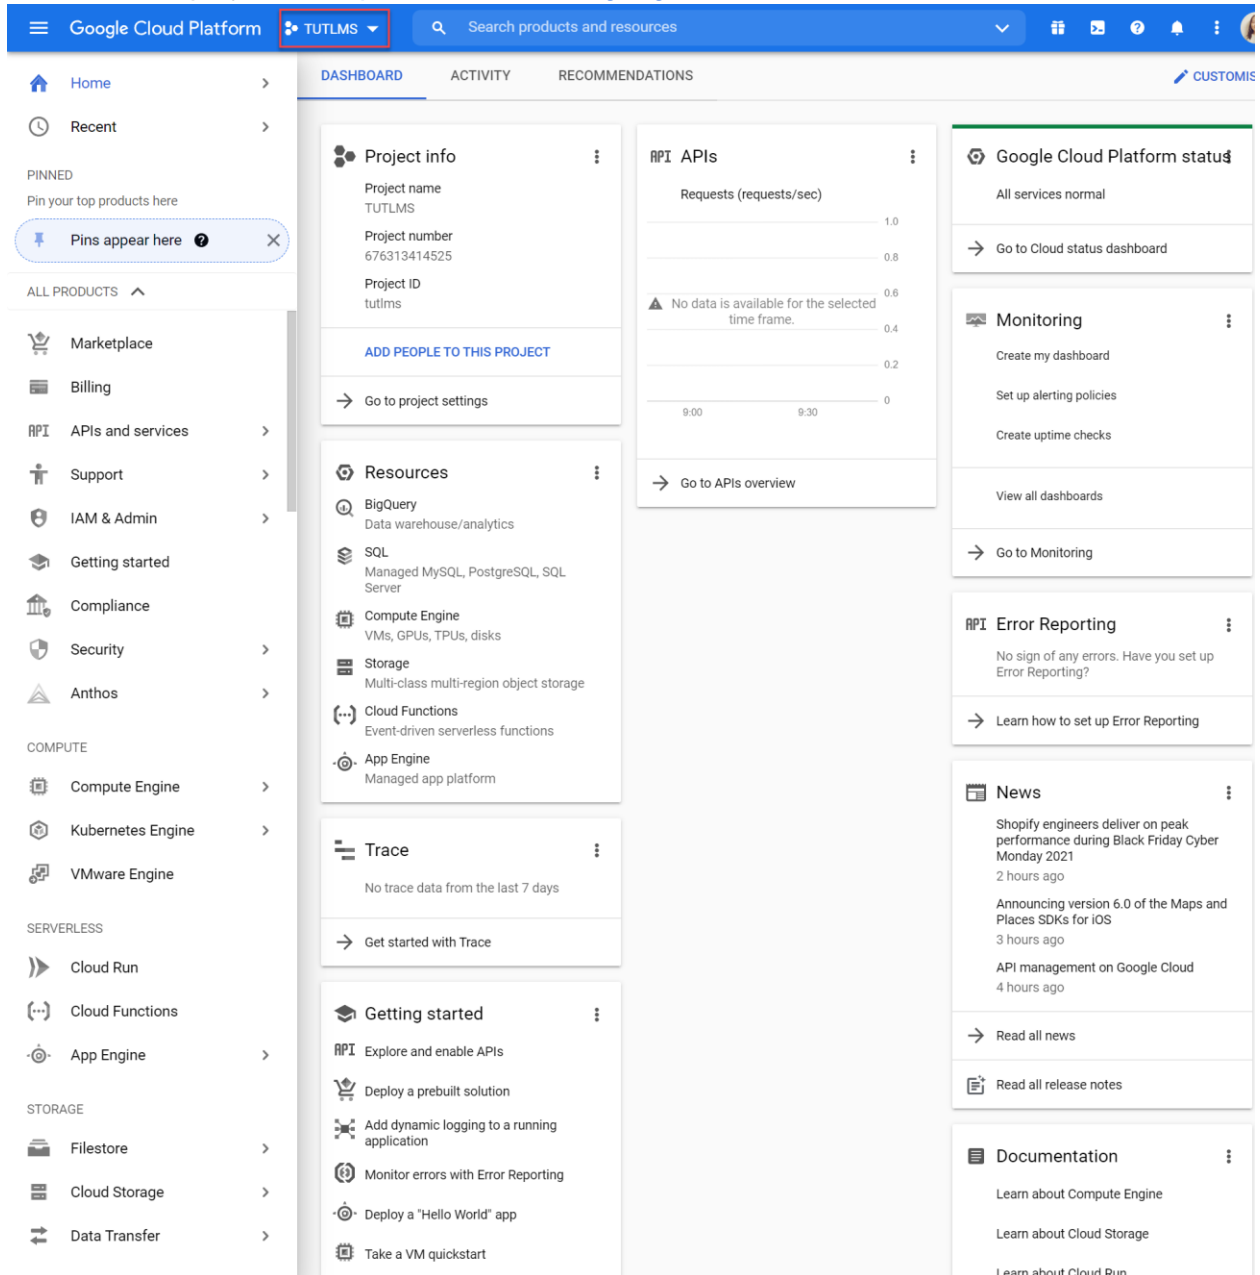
Google Cloud Platform TUTLMS

Search products and resources

Home
Recent

PINNED
Pin your top products here
Pins appear here

ALL PRODUCTS
Marketplace
Billing
APIs and services
Support
IAM & Admin
Getting started
Compliance
Security
Anthos

COMPUTE
Compute Engine
Kubernetes Engine
VMware Engine

SERVERLESS
Cloud Run
Cloud Functions
App Engine

STORAGE
Filestore
Cloud Storage
Data Transfer

DASHBOARD ACTIVITY RECOMMENDATIONS CUSTOMIS

Project info
Project name
TUTLMS
Project number
676313414525
Project ID
tutlms
ADD PEOPLE TO THIS PROJECT
Go to project settings

Resources
BigQuery
Data warehouse/analytics
SQL
Managed MySQL, PostgreSQL, SQL Server
Compute Engine
VMs, GPUs, TPUs, disks
Storage
Multi-class multi-region object storage
Cloud Functions
Event-driven serverless functions
App Engine
Managed app platform

Trace
No trace data from the last 7 days
Get started with Trace

Getting started
Explore and enable APIs
Deploy a prebuilt solution
Add dynamic logging to a running application
Monitor errors with Error Reporting
Deploy a "Hello World" app
Take a VM quickstart

APIs
Requests (requests/sec)
1.0
0.8
0.6
No data is available for the selected time frame.
0.4
0.2
0
9:00 9:30
Go to APIs overview

Google Cloud Platform status
All services normal
Go to Cloud status dashboard

Monitoring
Create my dashboard
Set up alerting policies
Create uptime checks
View all dashboards
Go to Monitoring

Error Reporting
No sign of any errors. Have you set up Error Reporting?
Learn how to set up Error Reporting

News
Shopify engineers deliver on peak performance during Black Friday Cyber Monday 2021
2 hours ago
Announcing version 6.0 of the Maps and Places SDKs for iOS
3 hours ago
API management on Google Cloud
4 hours ago
Read all news
Read all release notes

Documentation
Learn about Compute Engine
Learn about Cloud Storage
Learn about Cloud Run